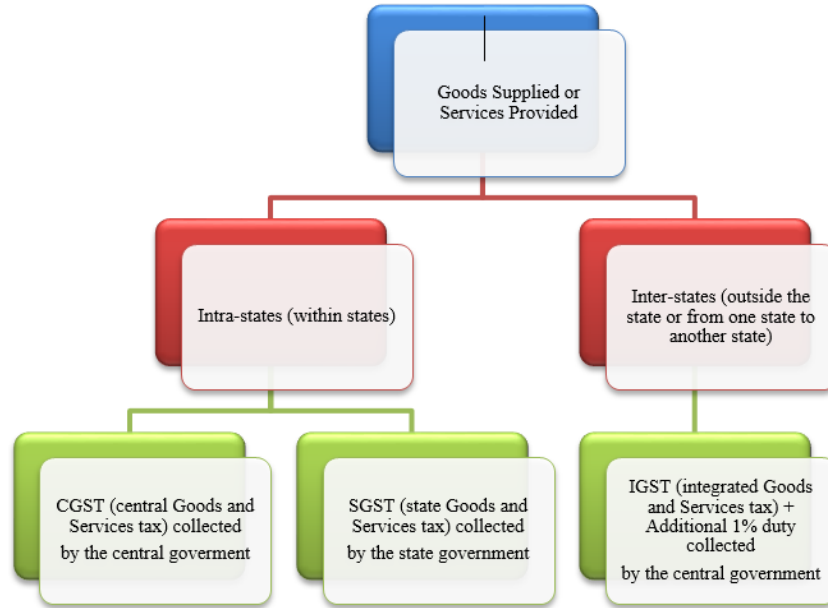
Goods Supplied or Services Provided

Intra-states (within states)

Inter-states (outside the state or from one state to another state)

CGST (central Goods and Services tax) collected by the central goverment

SGST (state Goods and Services tax) collected by the state government

IGST (integrated Goods and Services tax) + Additional 1% duty collected by the central government